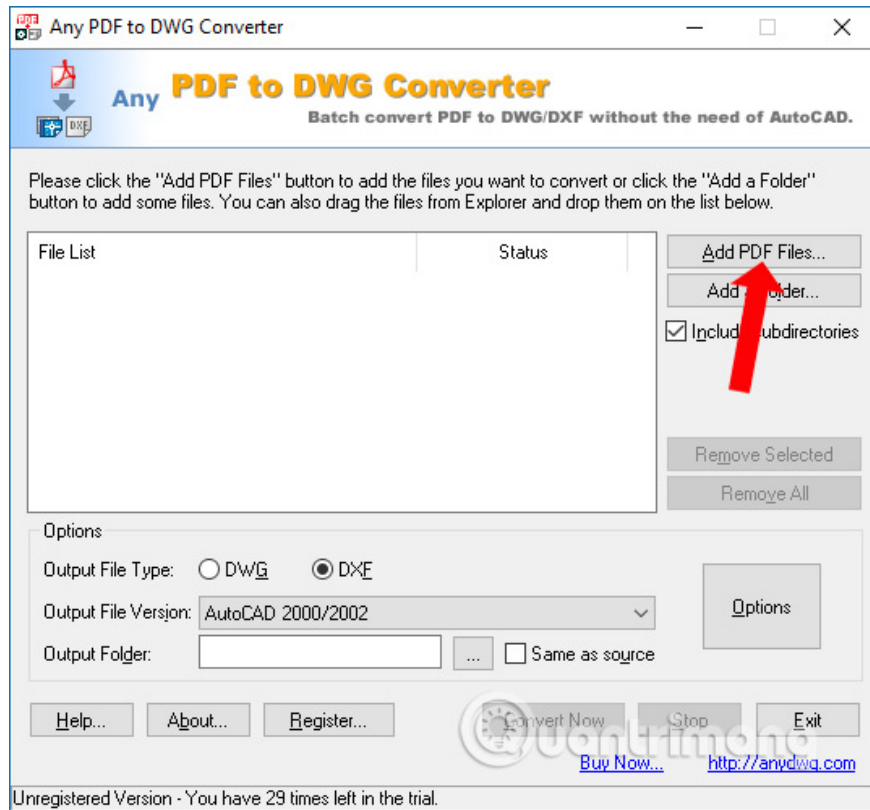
Any PDF to DWG Converter

Any PDF to DWG Converter
Batch convert PDF to DWG/DXF without the need of AutoCAD.

Please click the "Add PDF Files" button to add the files you want to convert or click the "Add a Folder" button to add some files. You can also drag the files from Explorer and drop them on the list below.

| File List | Status |
|---|---|

Add PDF Files...
Add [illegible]older...
Includ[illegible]ubdirectories

Remove Selected
Remove All

Options
Output File Type: DWG DXF
Output File Version: AutoCAD 2000/2002
Output Folder: ... Same as source
Options

Help... About... Register... Convert Now Stop Exit
Buy Now... http://anydwg.com

Unregistered Version - You have 29 times left in the trial.

Quantrimang